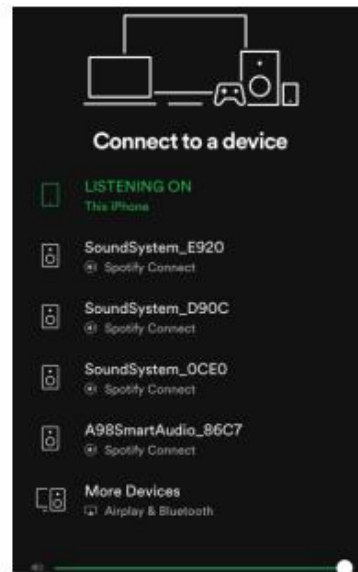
Connect to a device

LISTENING ON
This iPhone

SoundSystem_E920
Spotify Connect

SoundSystem_D90C
Spotify Connect

SoundSystem_0CE0
Spotify Connect

A98SmartAudio_86C7
Spotify Connect

More Devices
Airplay & Bluetooth